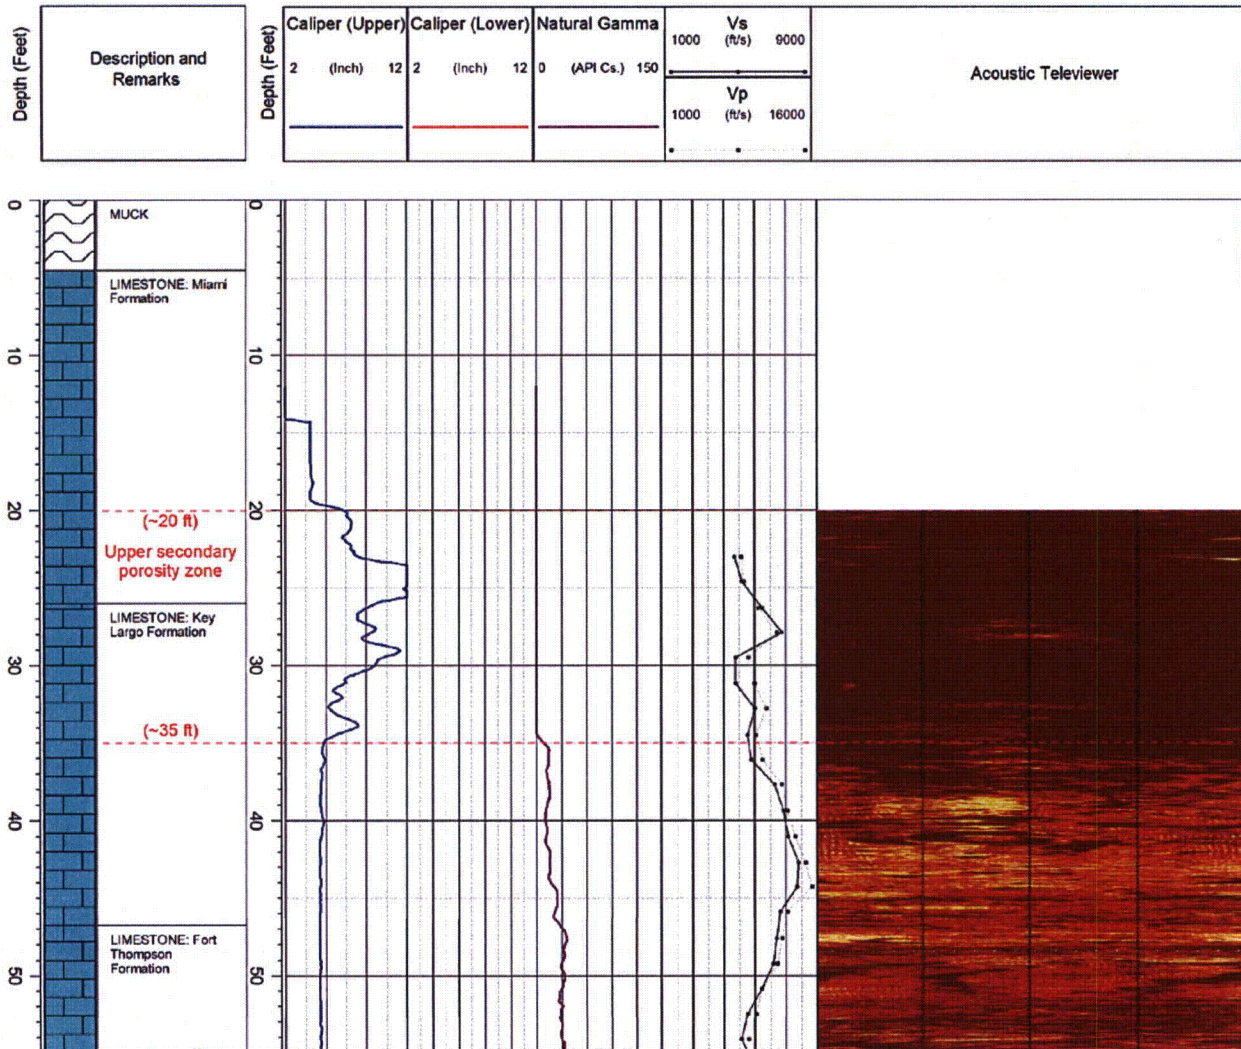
Depth (Feet)

Description and Remarks

Depth (Feet)

Caliper (Upper)
2 (Inch) 12

Caliper (Lower)
2 (Inch) 12

Natural Gamma
0 (API Cs.) 150

Vs
1000 (ft/s) 9000

Vp
1000 (ft/s) 16000

Acoustic Televiewer

0
10
20
30
40
50

MUCK

LIMESTONE: Miami Formation

(~20 ft)

Upper secondary porosity zone

LIMESTONE: Key Largo Formation

(~35 ft)

LIMESTONE: Fort Thompson Formation

0
10
20
30
40
50